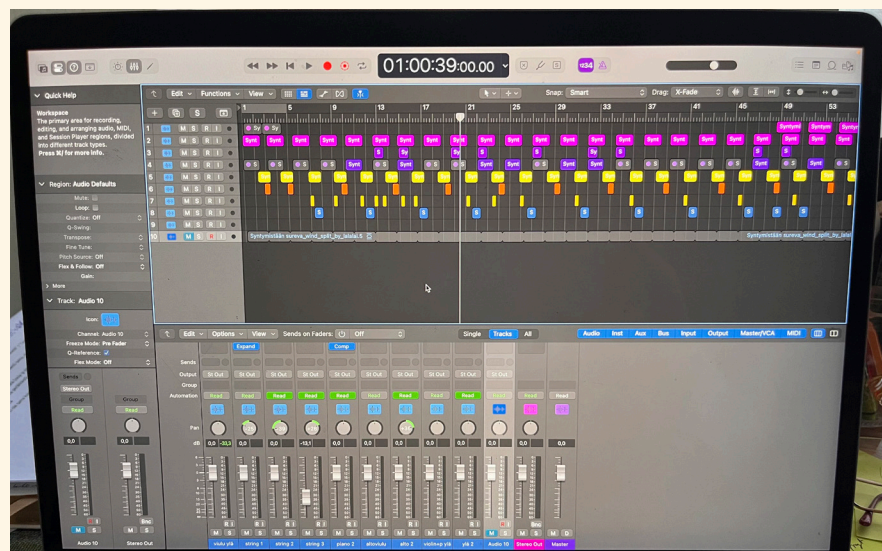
01:00:39:00.00

Quick Help

Workspace
The primary area for recording, editing, and arranging audio, MIDI, and Session Player regions, divided into different track types.
Press ⌘/ for more info.

Region: Audio Defaults
Mute:
Loop:
Quantize: Off
Q-Swing:
Transpose:
Fine Tune:
Pitch Source: Off
Flex & Follow: Off
Gain:
More

Track: Audio 10
Icon:
Channel: Audio 10
Freeze Mode: Pre Fader
Q-Reference: ✓
Flex Mode: Off

Edit Functions View
Snap: Smart
Drag: X-Fade

5 9 13 17 21 25 29 33 37 41 45 49 53

1 M S R I
2 M S R I
3 M S R I
4 M S R I
5 M S R I
6 M S R I
7 M S R I
8 M S R I
9 M S R I
10 M S R I

Sy Sy Synt Sy Synt Syntymi

Syntymistään surevat_wind_split_by_lalala.5
Syntymistään surevat_wind_split_by_lalal

Edit Options View Sends on Faders: Off
Single Tracks All
Audio Inst Aux Bus Input Output Master/VCA MIDI

Expand Comp
Sends
Output St Out
Group
Automation Read
Pan
dB 0,0 -33,3 -13,1 0,0

Sends
Stereo Out
Group
Read
0,0
Bnc
M S
Audio 10 Stereo Out

R I
M S
viulu ylä string 1 string 2 string 3 piano 2 altoviulu alto 2 viola+p ylä ylä 2 Audio 10 Stereo Out Master